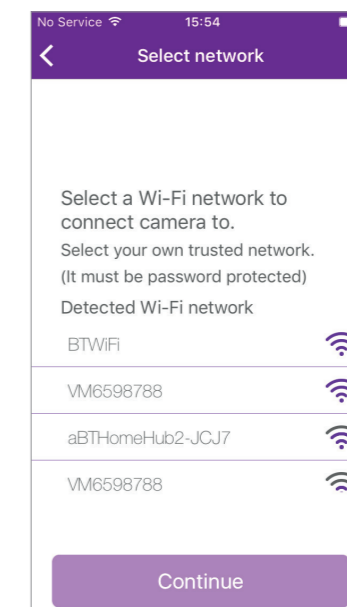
No Service 15:54

Select network

Select a Wi-Fi network to connect camera to.

Select your own trusted network.

(It must be password protected)

Detected Wi-Fi network

BTWiFi

VM6598788

aBTHomeHub2-JCJ7

VM6598788

Continue